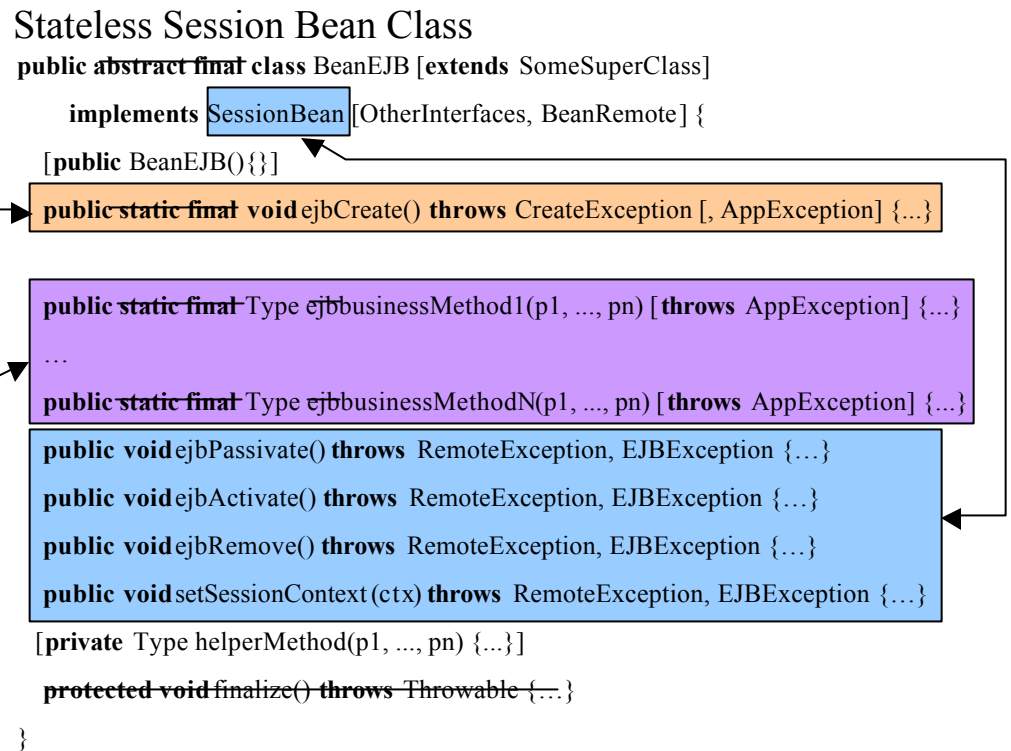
Stateless Session Bean Class

public abstract final class BeanEJB [extends SomeSuperClass]

implements SessionBean [OtherInterfaces, BeanRemote] {

[public BeanEJB(){}]

public static final void ejbCreate() throws CreateException [, AppException] {...}

public static final Type ejbbusinessMethod1(p1, ..., pn) [throws AppException] {...}

…

public static final Type ejbbusinessMethodN(p1, ..., pn) [throws AppException] {...}

public void ejbPassivate() throws RemoteException, EJBException {…}

public void ejbActivate() throws RemoteException, EJBException {…}

public void ejbRemove() throws RemoteException, EJBException {…}

public void setSessionContext (ctx) throws RemoteException, EJBException {…}

[private Type helperMethod(p1, ..., pn) {...}]

protected void finalize() throws Throwable {…}

}